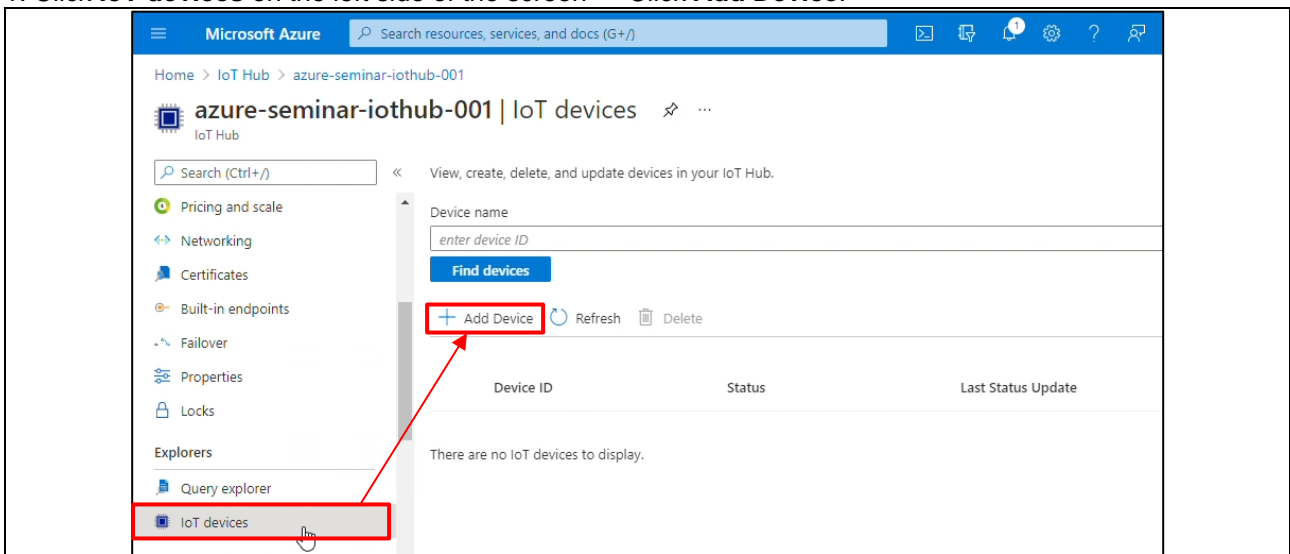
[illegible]

Microsoft Azure

Search resources, services, and docs (G+/)

1

Home > IoT Hub > azure-seminar-iothub-001

azure-seminar-iothub-001 | IoT devices

IoT Hub

Search (Ctrl+/)

«

Pricing and scale

Networking

Certificates

Built-in endpoints

Failover

Properties

Locks

Explorers

Query explorer

IoT devices

View, create, delete, and update devices in your IoT Hub.

Device name

enter device ID

Find devices

Add Device

Refresh

Delete

| Device ID | Status | Last Status Update |
|---|---|---|

There are no IoT devices to display.